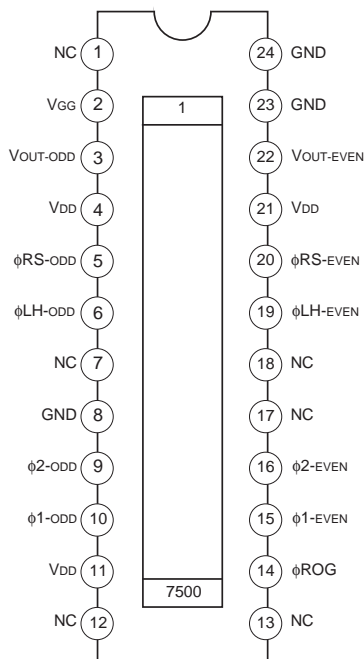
NC 1
VGG 2
VOUT-ODD 3
VDD 4
φRS-ODD 5
φLH-ODD 6
NC 7
GND 8
φ2-ODD 9
φ1-ODD 10
VDD 11
NC 12

24 GND
23 GND
22 VOUT-EVEN
21 VDD
20 φRS-EVEN
19 φLH-EVEN
18 NC
17 NC
16 φ2-EVEN
15 φ1-EVEN
14 φROG
13 NC

1
7500